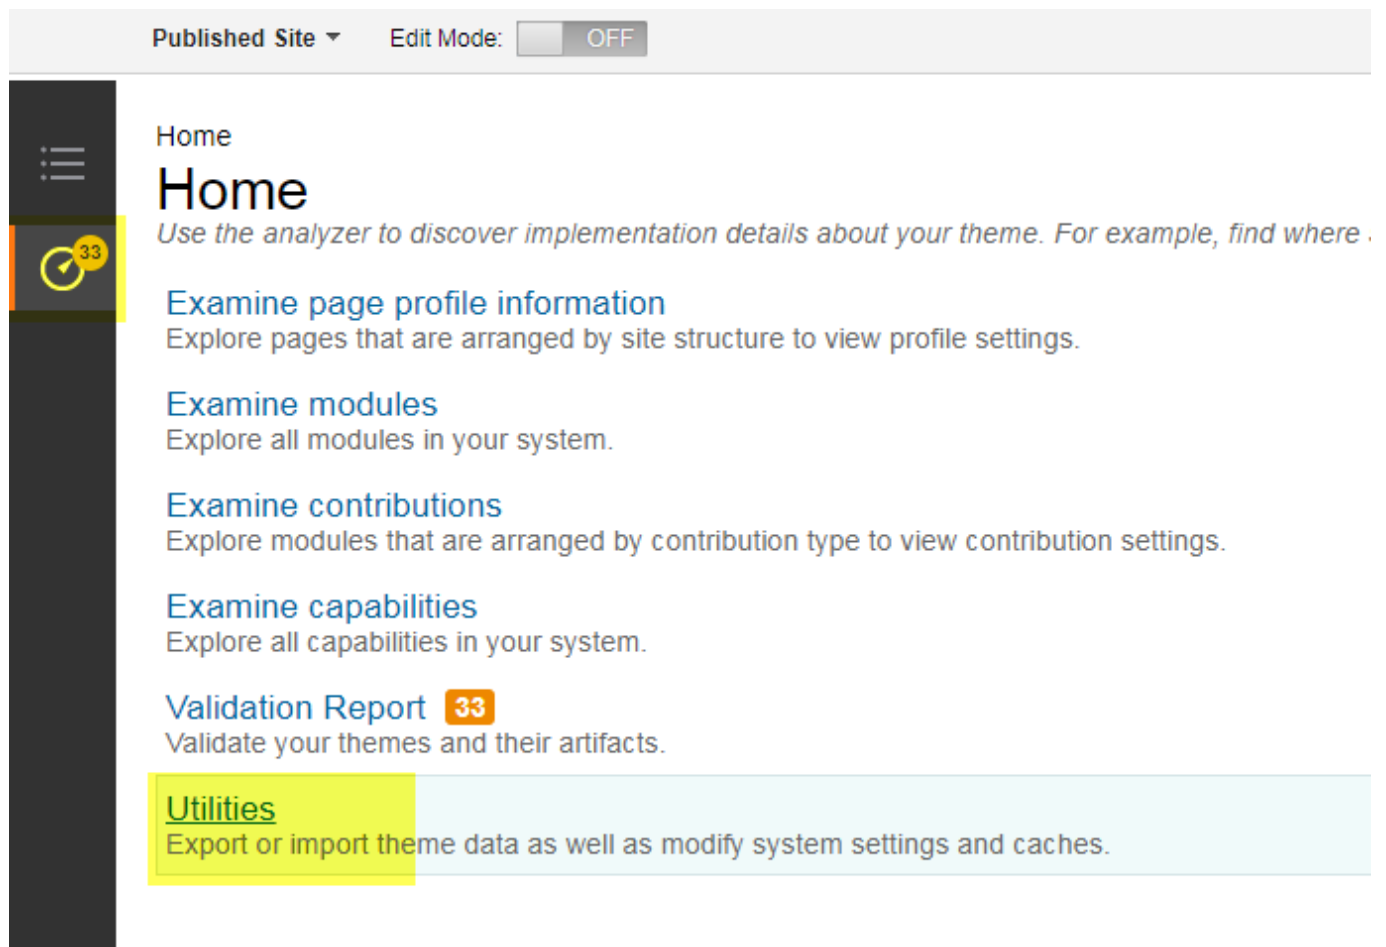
Published Site Edit Mode: OFF

33

Home

Home

Use the analyzer to discover implementation details about your theme. For example, find where

Examine page profile information
Explore pages that are arranged by site structure to view profile settings.

Examine modules
Explore all modules in your system.

Examine contributions
Explore modules that are arranged by contribution type to view contribution settings.

Examine capabilities
Explore all capabilities in your system.

Validation Report 33
Validate your themes and their artifacts.

Utilities
Export or import theme data as well as modify system settings and caches.